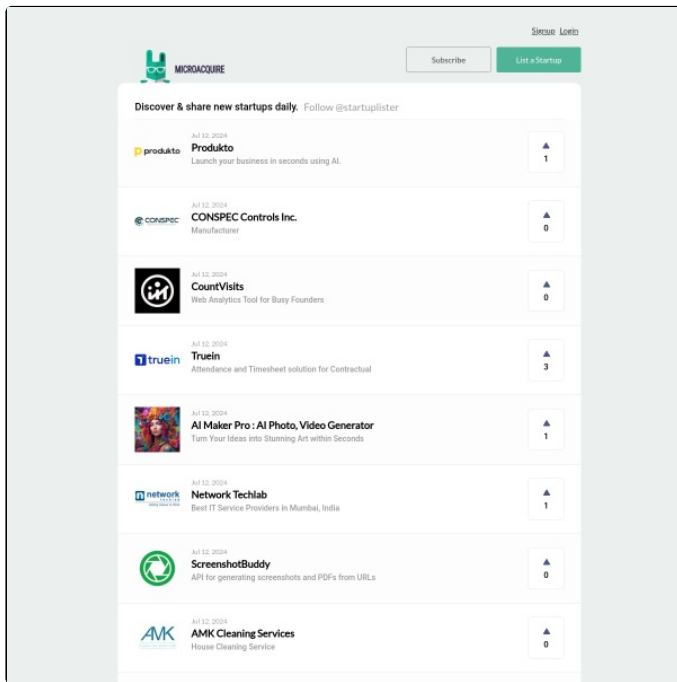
Signup Login

MICROACQUIRE

Subscribe

List a Startup

Discover & share new startups daily. Follow @startuplister

produkto

Jul 12, 2024
Produkto
Launch your business in seconds using AI.

▲
1

CONSPEC

Jul 12, 2024
CONSPEC Controls Inc.
Manufacturer

▲
0

Jul 12, 2024
CountVisits
Web Analytics Tool for Busy Founders

▲
0

truein

Jul 12, 2024
Truein
Attendance and Timesheet solution for Contractual

▲
3

Jul 12, 2024
AI Maker Pro : AI Photo, Video Generator
Turn Your Ideas into Stunning Art within Seconds

▲
1

network

Jul 12, 2024
Network Techlab
Best IT Service Providers in Mumbai, India

▲
1

Jul 12, 2024
ScreenshotBuddy
API for generating screenshots and PDFs from URLs

▲
0

AMK

Jul 12, 2024
AMK Cleaning Services
House Cleaning Service

▲
0